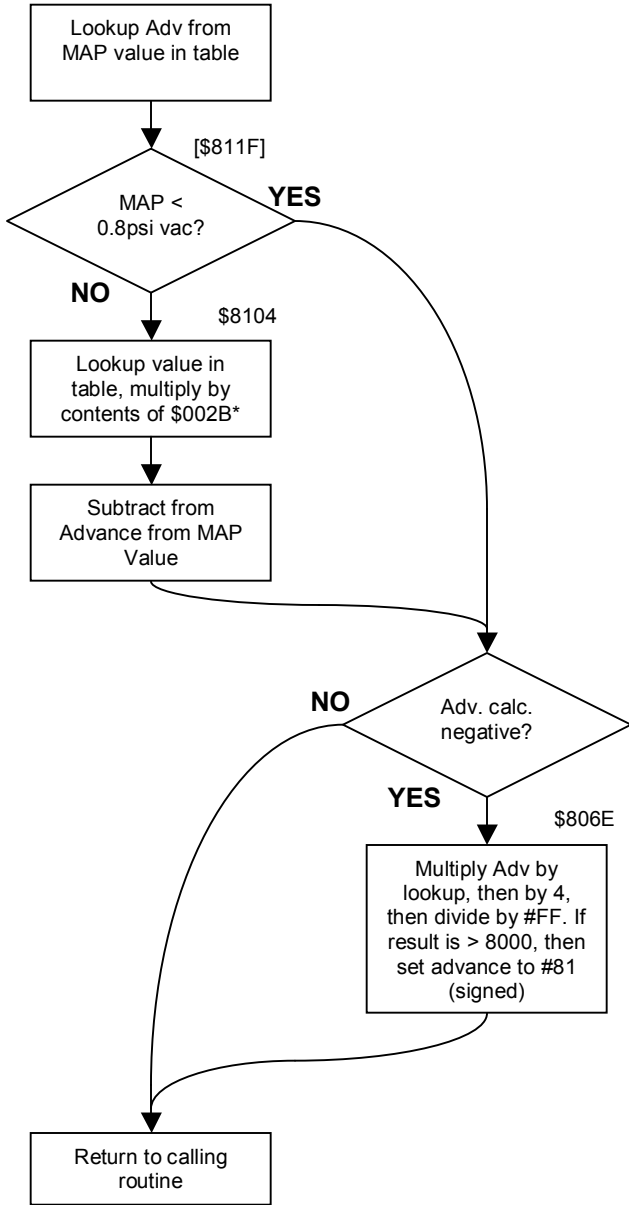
Lookup Adv from MAP value in table

[$811F]

MAP < 0.8psi vac?

YES

NO

$8104

Lookup value in table, multiply by contents of $002B*

Subtract from Advance from MAP Value

NO

Adv. calc. negative?

YES

$806E

Multiply Adv by lookup, then by 4, then divide by #FF. If result is > 8000, then set advance to #81 (signed)

Return to calling routine